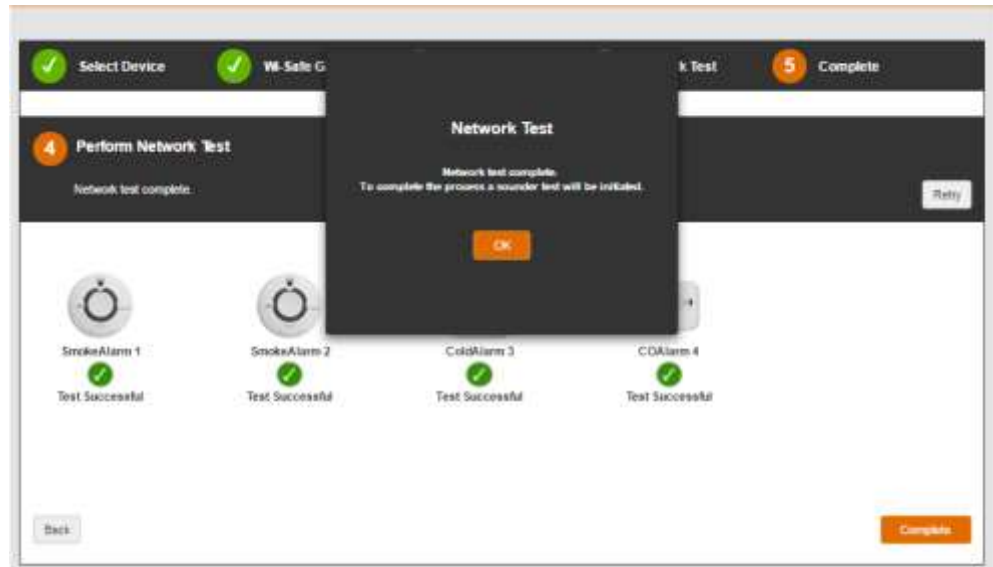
Select Device

Wi-Safe G

k Test

5 Complete

4 Perform Network Test

Network test complete.

Network Test

Network test complete.
To complete the process a sounder test will be initiated.

OK

Retry

SmokeAlarm 1
Test Successful

SmokeAlarm 2
Test Successful

ColdAlarm 3
Test Successful

COAlarm 4
Test Successful

Back

Complete